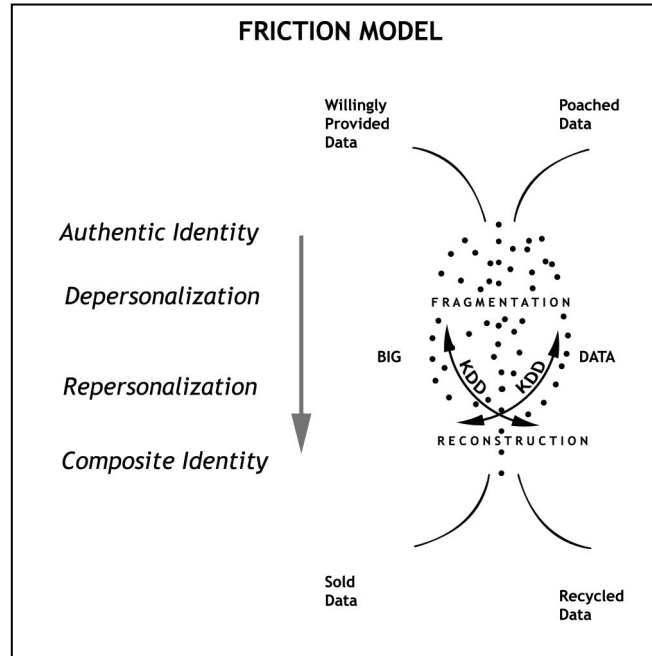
FRICTION MODEL

Willingly Provided Data

Poached Data

Authentic Identity

Depersonalization

Repersonalization

Composite Identity

FRAGMENTATION

BIG

KDD

KDD

DATA

RECONSTRUCTION

Sold Data

Recycled Data